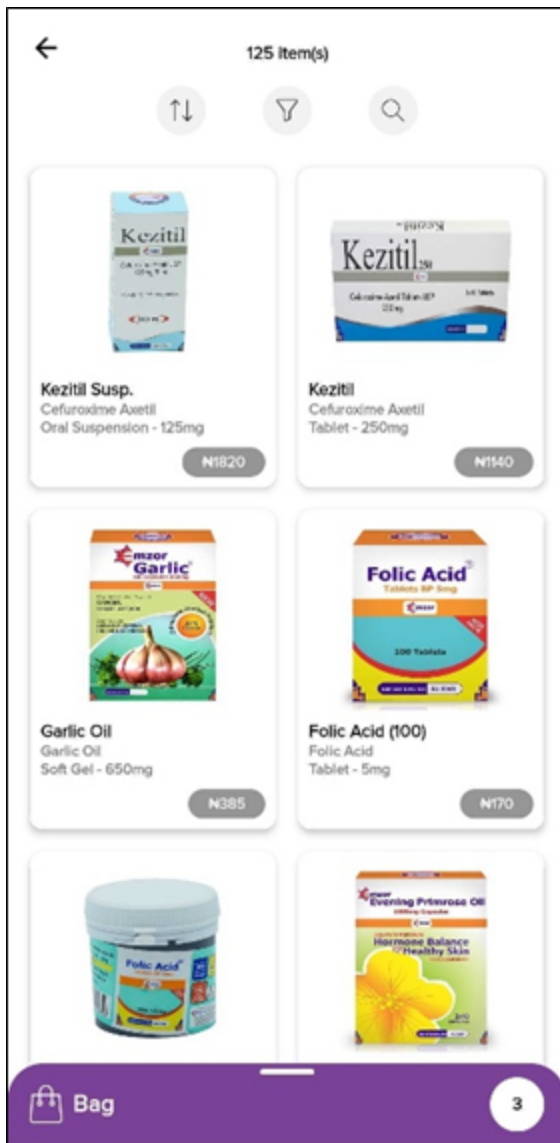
125 Item(s)

Kezitil

Kezitil Susp.
Cefuroxime Axetil
Oral Suspension - 125mg
₦1820

Kezitil 250
Cefuroxime Axetil Tablets BP
250 mg

Kezitil
Cefuroxime Axetil
Tablet - 250mg
₦1140

Emzor Garlic

Garlic Oil
Garlic Oil
Soft Gel - 650mg
₦385

Folic Acid
Tablets BP 5mg
100 Tablets

Folic Acid (100)
Folic Acid
Tablet - 5mg
₦170

Folic Acid

Emzor Evening Primrose Oil
Hormone Balance Healthy Skin

Bag
3